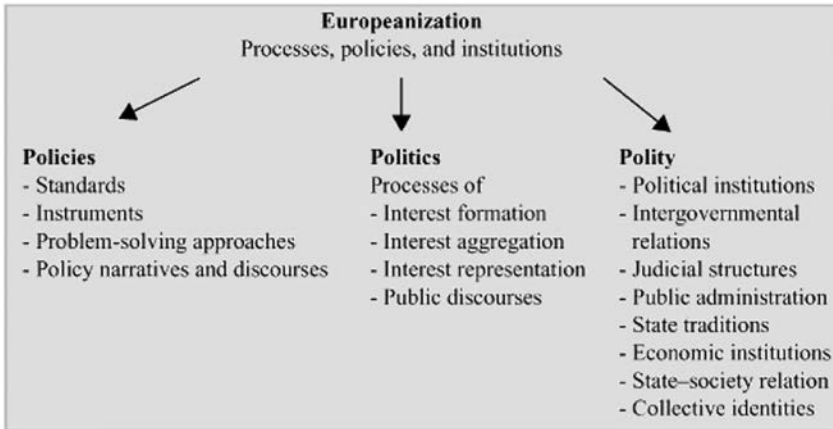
Europeanization
Processes, policies, and institutions

Policies
- Standards
- Instruments
- Problem-solving approaches
- Policy narratives and discourses

Politics
Processes of
- Interest formation
- Interest aggregation
- Interest representation
- Public discourses

Polity
- Political institutions
- Intergovernmental relations
- Judicial structures
- Public administration
- State traditions
- Economic institutions
- State–society relation
- Collective identities